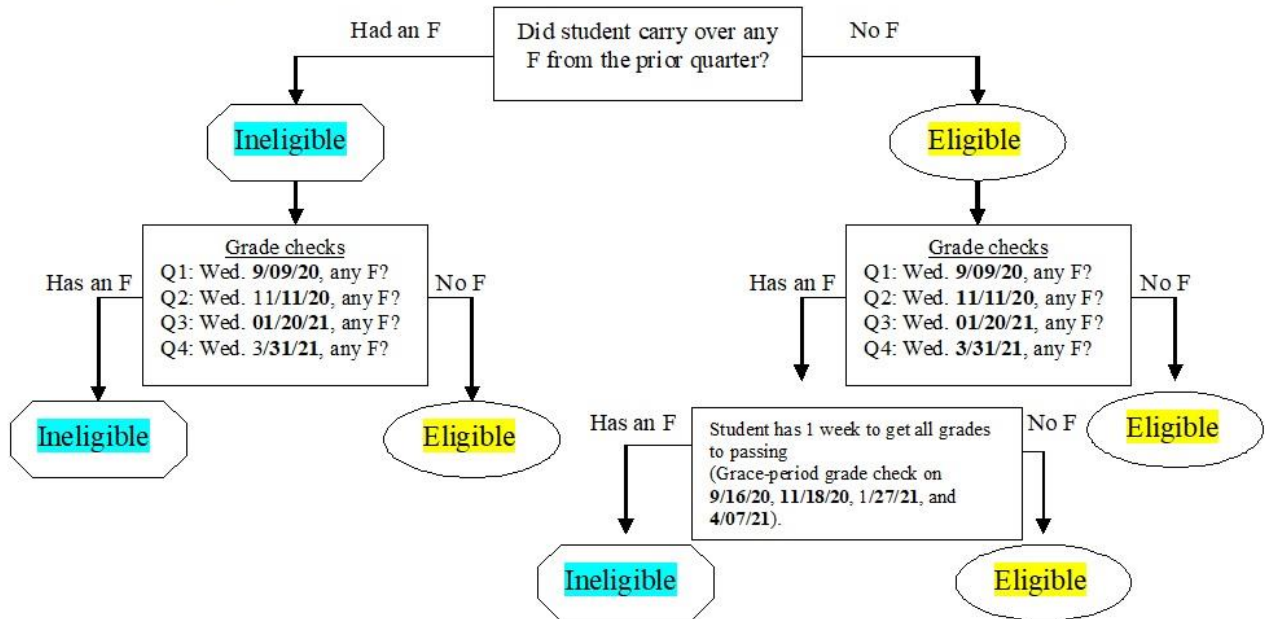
Had an F

Did student carry over any F from the prior quarter?

No F

Ineligible

Eligible

Grade checks
Q1: Wed. 9/09/20, any F?
Q2: Wed. 11/11/20, any F?
Q3: Wed. 01/20/21, any F?
Q4: Wed. 3/31/21, any F?

Has an F

No F

Ineligible

Eligible

Grade checks
Q1: Wed. 9/09/20, any F?
Q2: Wed. 11/11/20, any F?
Q3: Wed. 01/20/21, any F?
Q4: Wed. 3/31/21, any F?

Has an F

No F

Eligible

Has an F

Student has 1 week to get all grades to passing
(Grace-period grade check on 9/16/20, 11/18/20, 1/27/21, and 4/07/21).

No F

Ineligible

Eligible